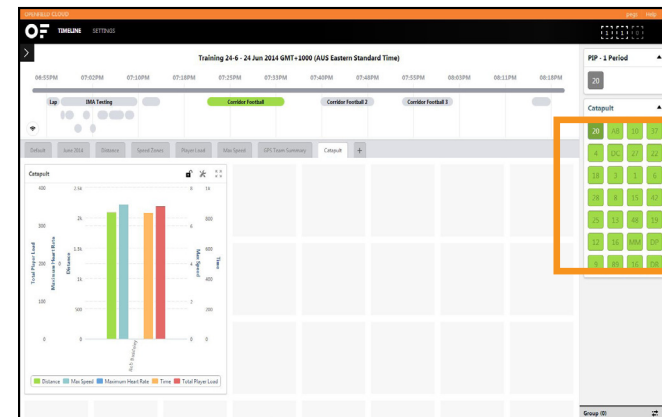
OPENFIELD CLOUD
Help

TIMELINE SETTINGS

Training 24-6 - 24 Jun 2014 GMT+1000 (AUS Eastern Standard Time)

06:55PM 07:02PM 07:10PM 07:18PM 07:25PM 07:33PM 07:40PM 07:48PM 07:55PM 08:03PM 08:11PM 08:18PM

Lap
IMA Testing
Corridor Football
Corridor Football 2
Corridor Football 3

Default June 2014 Distance Speed Zones Player Load Max Speed GPS Team Summary Catapult +

Catapult

400 2.5k 8 1k
2k 800
300
1.5k 6 600
200
1k
4 400
100
500 2 200
0 0 0 0

Total Player Load
Maximum Heart Rate
Distance
Max Speed
Time

Rob Salisbury

Distance Max Speed Maximum Heart Rate Time Total Player Load

PIP - 1 Period
20

Catapult
20 A8 10 37
4 DC 27 22
18 3 1 6
78 8 15 42
25 13 48 19
12 16 MM DP
9 85 76 D8

Group (0)